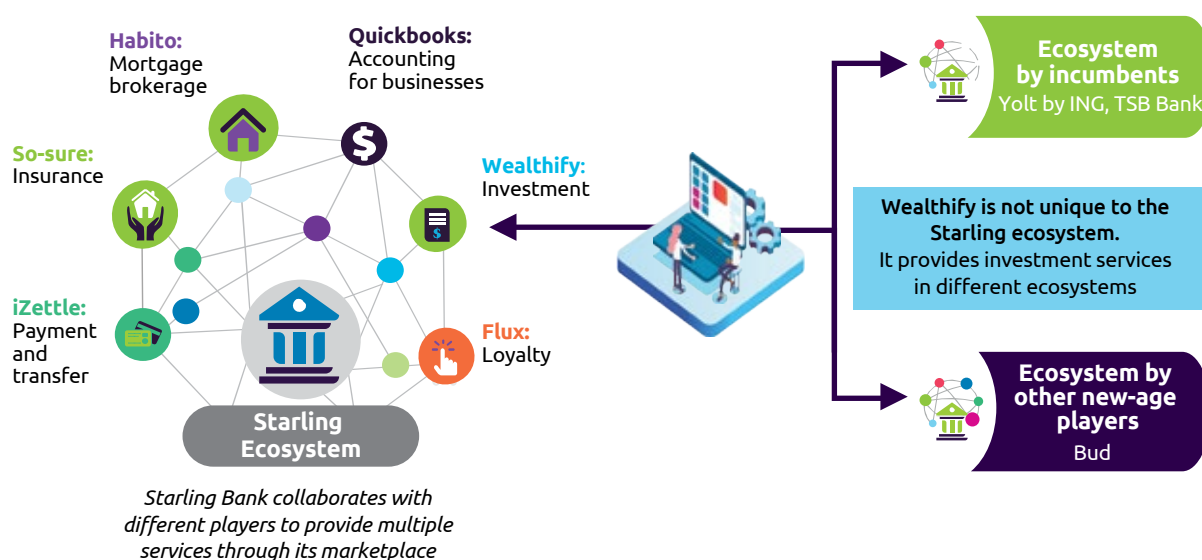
Habito:
Mortgage brokerage

Quickbooks:
Accounting for businesses

So-sure:
Insurance

Wealthify:
Investment

iZettle:
Payment and transfer

Flux:
Loyalty

Starling Ecosystem

Starling Bank collaborates with different players to provide multiple services through its marketplace

Ecosystem by incumbents
Yolt by ING, TSB Bank

Wealthify is not unique to the Starling ecosystem.
It provides investment services in different ecosystems

Ecosystem by other new-age players
Bud